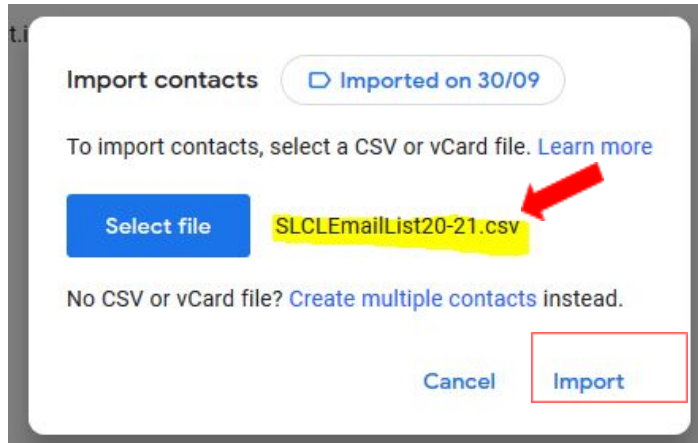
t.i

Import contacts

Imported on 30/09

To import contacts, select a CSV or vCard file. Learn more

Select file

SLCLEmailList20-21.csv

No CSV or vCard file? Create multiple contacts instead.

Cancel

Import